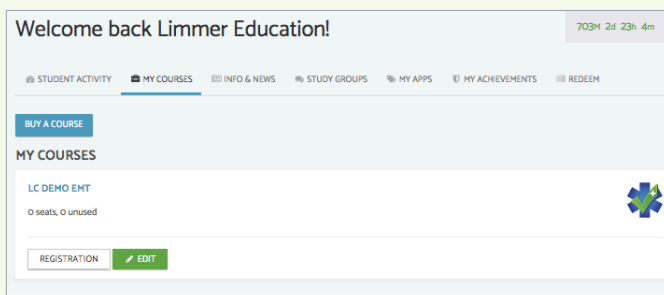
Welcome back Limmer Education!

703M 2d 23h 4m

STUDENT ACTIVITY MY COURSES INFO & NEWS STUDY GROUPS MY APPS MY ACHIEVEMENTS REDEEM

BUY A COURSE

MY COURSES

LC DEMO EMT

0 seats, 0 unused

REGISTRATION EDIT